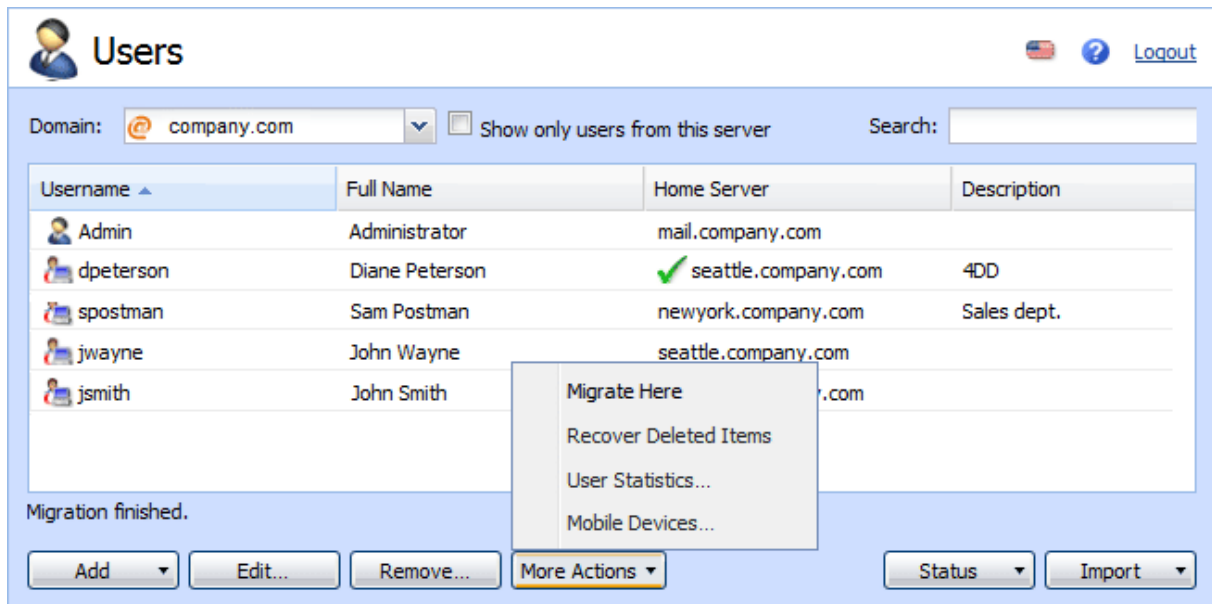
Users

Logout

Domain: company.com Show only users from this server Search:

| Username | Full Name | Home Server | Description |
|---|---|---|---|
| Admin | Administrator | mail.company.com | |
| dpeterson | Diane Peterson | seattle.company.com | 4DD |
| spostman | Sam Postman | newyork.company.com | Sales dept. |
| jwayne | John Wayne | seattle.company.com | |
| jsmith | John Smith | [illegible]y.com | |

Migrate Here
Recover Deleted Items
User Statistics...
Mobile Devices...

Migration finished.

Add Edit... Remove... More Actions Status Import